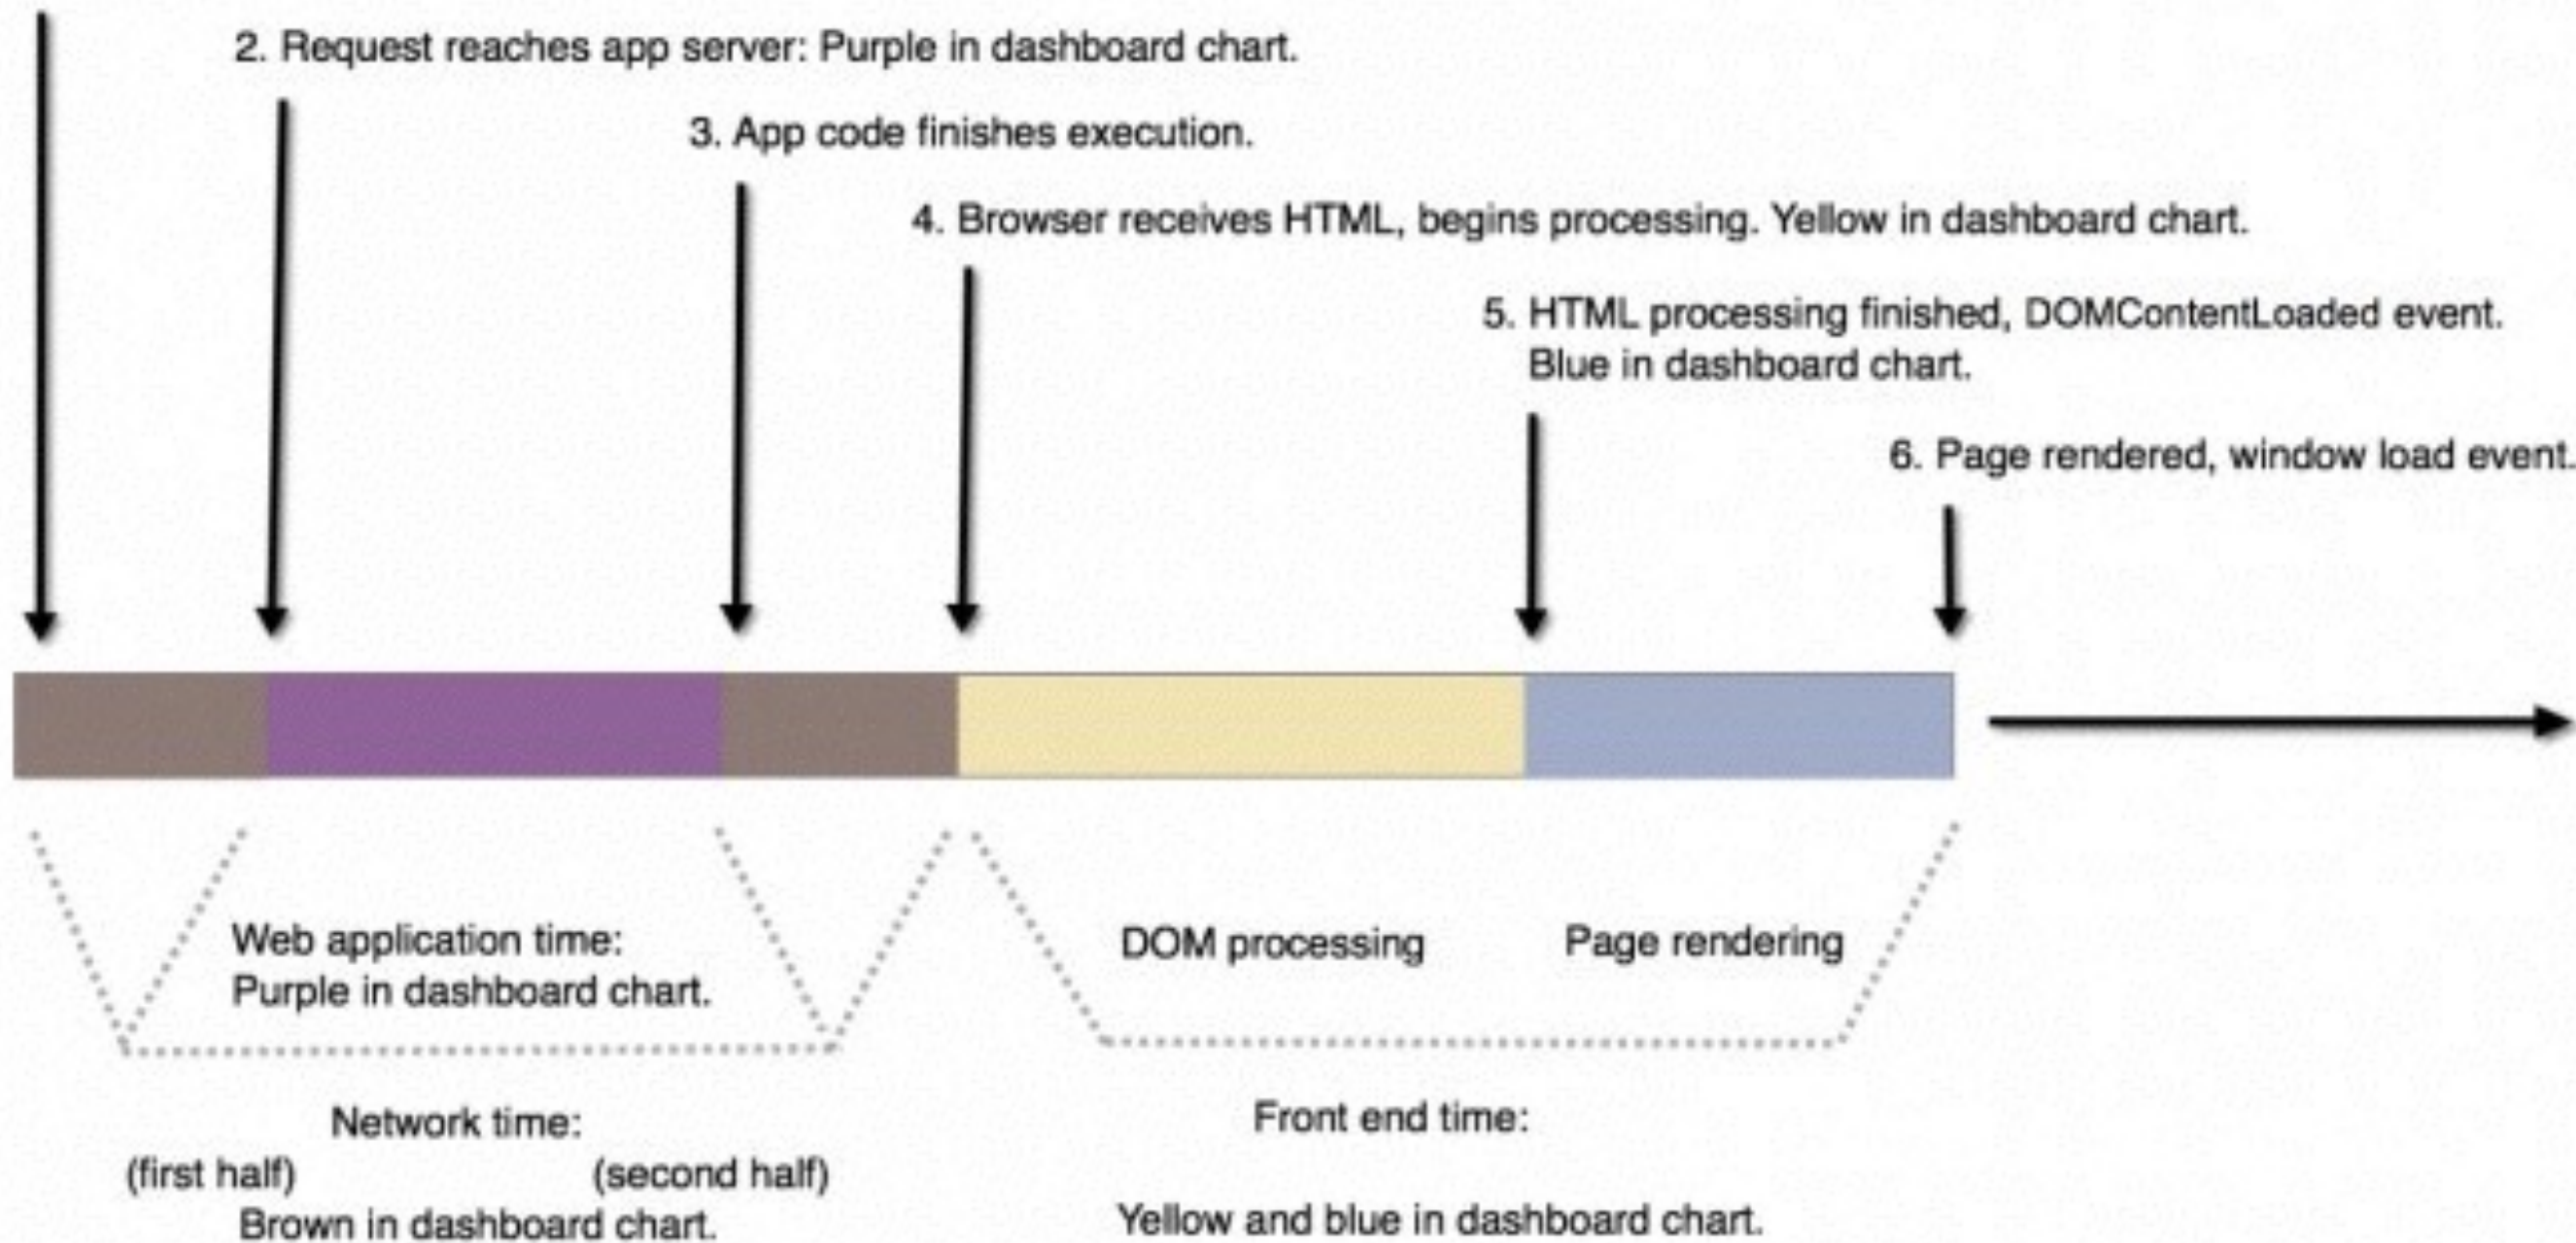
2. Request reaches app server: Purple in dashboard chart.

3. App code finishes execution.

4. Browser receives HTML, begins processing. Yellow in dashboard chart.

5. HTML processing finished, DOMContentLoaded event. Blue in dashboard chart.

6. Page rendered, window load event.

Web application time: Purple in dashboard chart.

DOM processing

Page rendering

Network time:
(first half)
(second half)
Brown in dashboard chart.

Front end time:

Yellow and blue in dashboard chart.